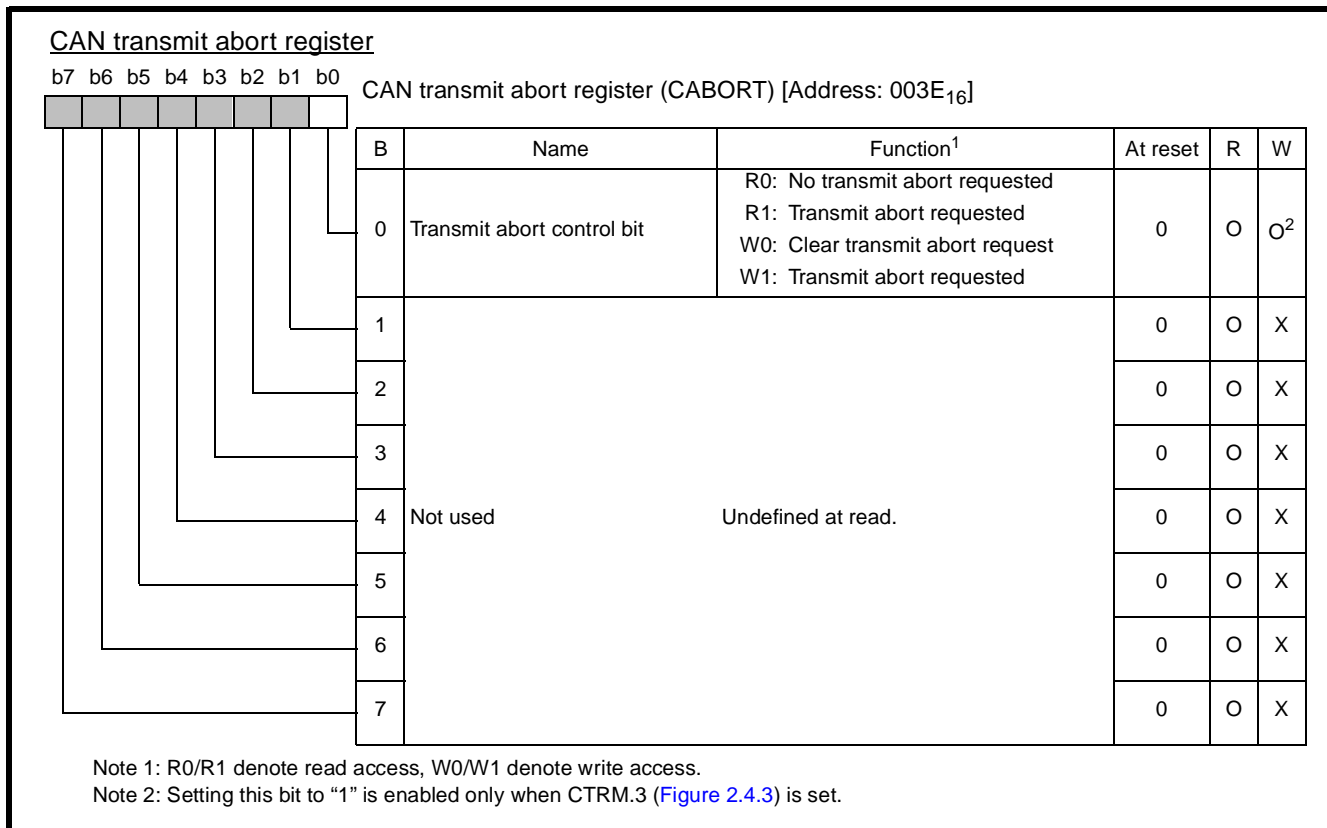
CAN transmit abort register

b7 b6 b5 b4 b3 b2 b1 b0

CAN transmit abort register (CABORT) [Address: $003E_{16}$]

| B | Name | Function$^1$ | At reset | R | W |
|---|---|---|---|---|---|
| 0 | Transmit abort control bit | R0: No transmit abort requested<br>R1: Transmit abort requested<br>W0: Clear transmit abort request<br>W1: Transmit abort requested | 0 | O | O$^2$ |
| 1 | Not used | Undefined at read. | 0 | O | X |
| 2 | | | 0 | O | X |
| 3 | | | 0 | O | X |
| 4 | | | 0 | O | X |
| 5 | | | 0 | O | X |
| 6 | | | 0 | O | X |
| 7 | | | 0 | O | X |

Note 1: R0/R1 denote read access, W0/W1 denote write access.
Note 2: Setting this bit to “1” is enabled only when CTRM.3 (Figure 2.4.3) is set.